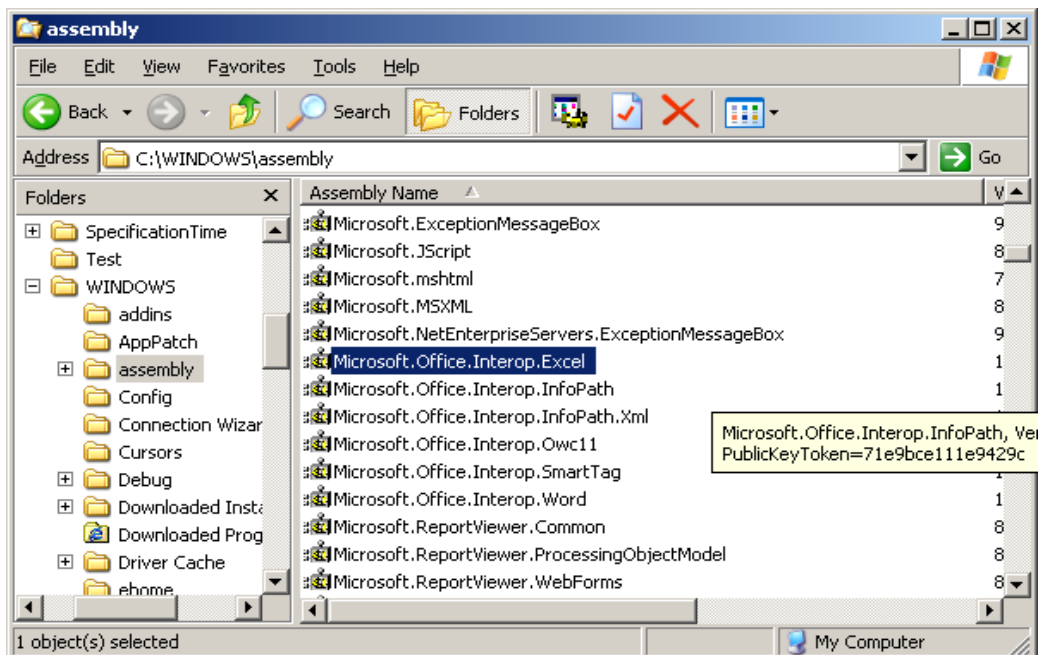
assembly

File Edit View Favorites Tools Help

Back Search Folders

Address C:\WINDOWS\assembly Go

Folders

SpecificationTime
Test
WINDOWS
addins
AppPatch
assembly
Config
Connection Wizar
Cursors
Debug
Downloaded Insta
Downloaded Prog
Driver Cache
ehome

Assembly Name | V
Microsoft.ExceptionMessageBox | 9
Microsoft.JScript | 8
Microsoft.mshtml | 7
Microsoft.MSXML | 8
Microsoft.NetEnterpriseServers.ExceptionMessageBox | 9
Microsoft.Office.Interop.Excel | 1
Microsoft.Office.Interop.InfoPath | 1
Microsoft.Office.Interop.InfoPath.Xml
Microsoft.Office.Interop.Owc11
Microsoft.Office.Interop.SmartTag
Microsoft.Office.Interop.Word | 1
Microsoft.ReportViewer.Common | 8
Microsoft.ReportViewer.ProcessingObjectModel | 8
Microsoft.ReportViewer.WebForms | 8

Microsoft.Office.Interop.InfoPath, Ver
PublicKeyToken=71e9bce111e9429c

1 object(s) selected
My Computer